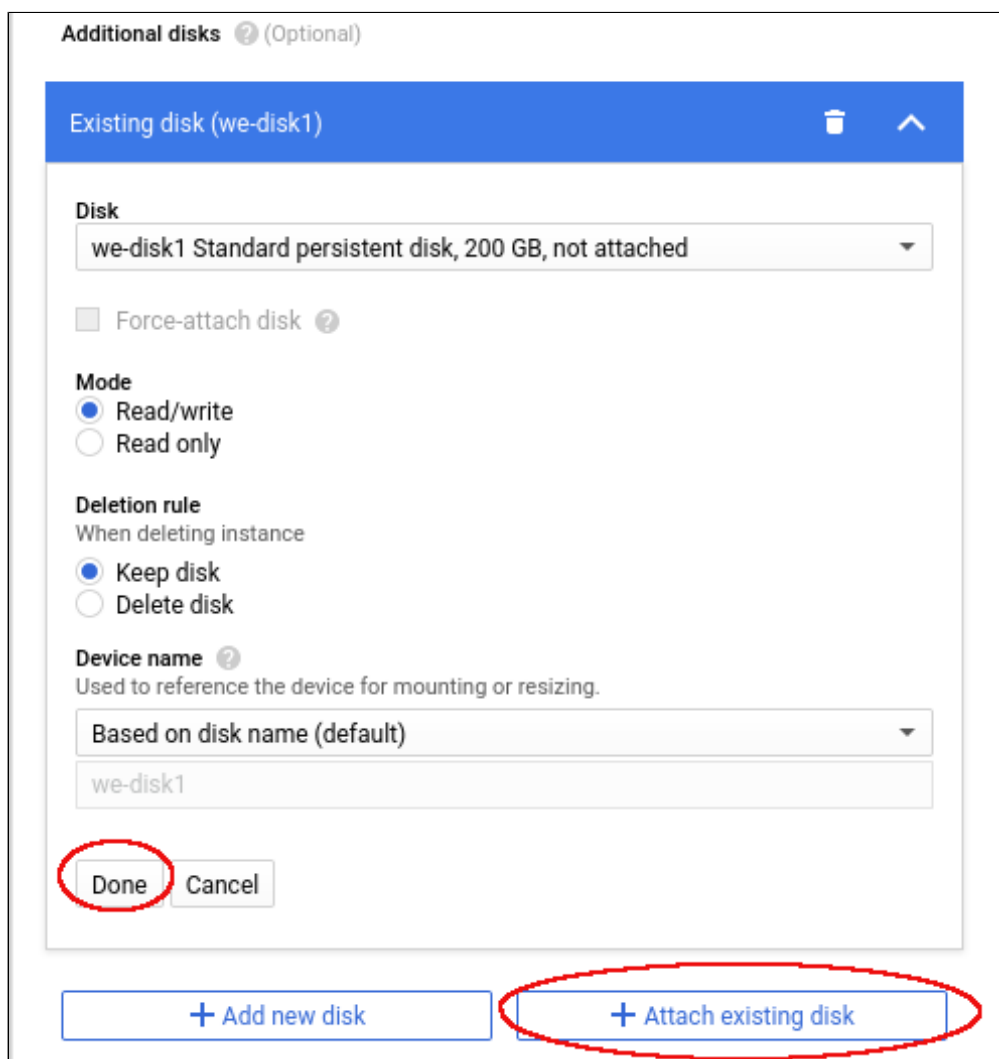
Additional disks (Optional)

Existing disk (we-disk1)

Disk

we-disk1 Standard persistent disk, 200 GB, not attached

Force-attach disk

Mode

Read/write

Read only

Deletion rule

When deleting instance

Keep disk

Delete disk

Device name

Used to reference the device for mounting or resizing.

Based on disk name (default)

we-disk1

Done

Cancel

+ Add new disk

+ Attach existing disk